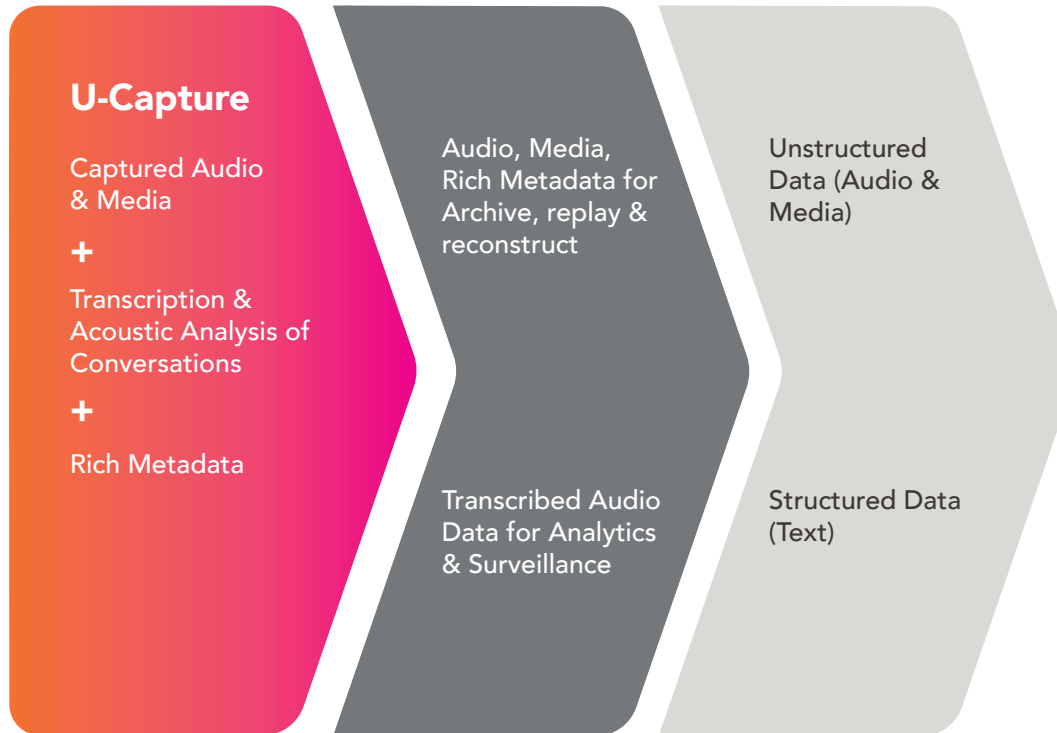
U-Capture

Captured Audio & Media

+

Transcription & Acoustic Analysis of Conversations

+

Rich Metadata

Audio, Media, Rich Metadata for Archive, replay & reconstruct

Transcribed Audio Data for Analytics & Surveillance

Unstructured Data (Audio & Media)

Structured Data (Text)